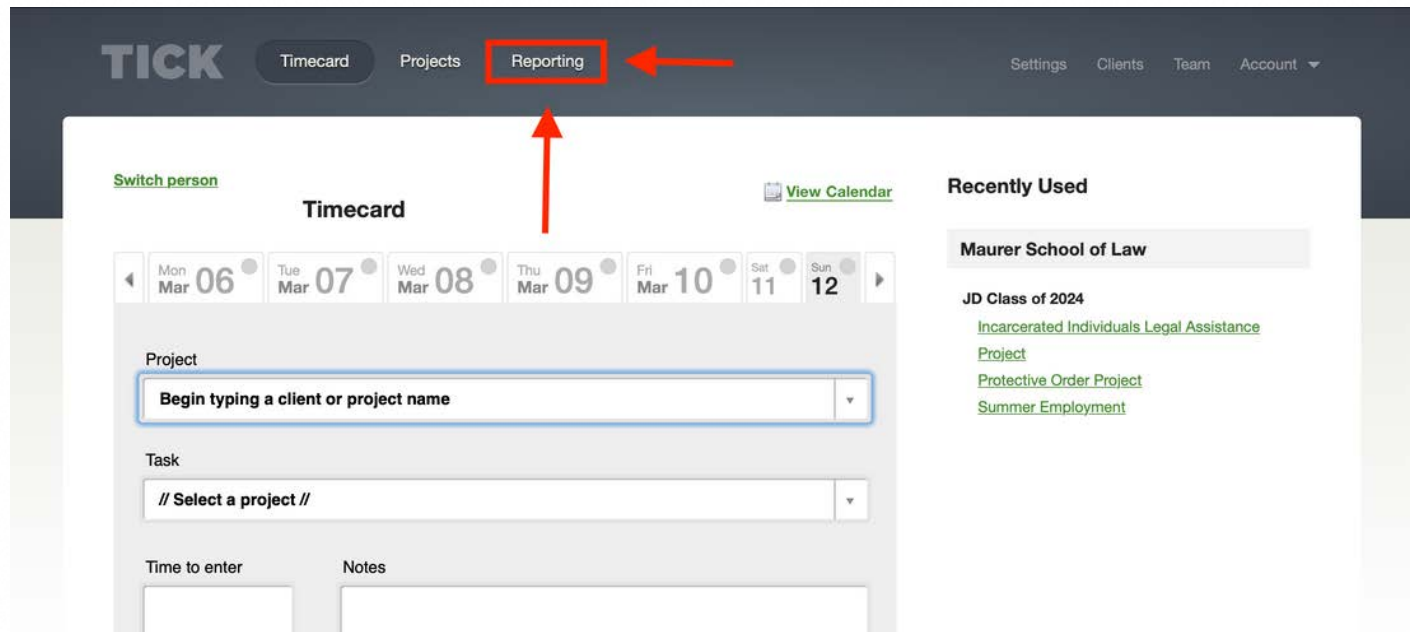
TICK Timecard Projects Reporting Settings Clients Team Account

Switch person

Timecard

View Calendar

Mon Mar 06 Tue Mar 07 Wed Mar 08 Thu Mar 09 Fri Mar 10 Sat 11 Sun 12

Project

Begin typing a client or project name

Task

// Select a project //

Time to enter

Notes

Recently Used

Maurer School of Law

JD Class of 2024

Incarcerated Individuals Legal Assistance Project

Protective Order Project

Summer Employment